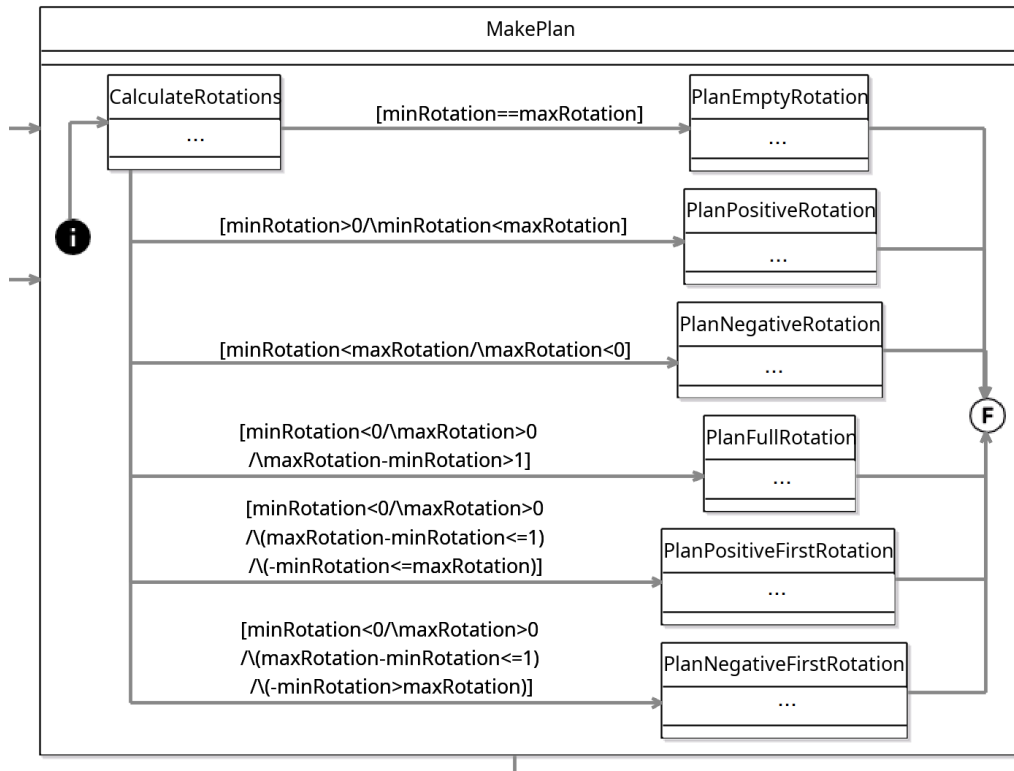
MakePlan

CalculateRotations
...

[minRotation==maxRotation]

PlanEmptyRotation
...

[minRotation>0/\minRotation<maxRotation]

PlanPositiveRotation
...

[minRotation<maxRotation/\maxRotation<0]

PlanNegativeRotation
...

[minRotation<0/\maxRotation>0 /\maxRotation-minRotation>1]

PlanFullRotation
...

[minRotation<0/\maxRotation>0 /\(maxRotation-minRotation<=1) /\(-minRotation<=maxRotation)]

PlanPositiveFirstRotation
...

[minRotation<0/\maxRotation>0 /\(maxRotation-minRotation<=1) /\(-minRotation>maxRotation)]

PlanNegativeFirstRotation
...

i

F